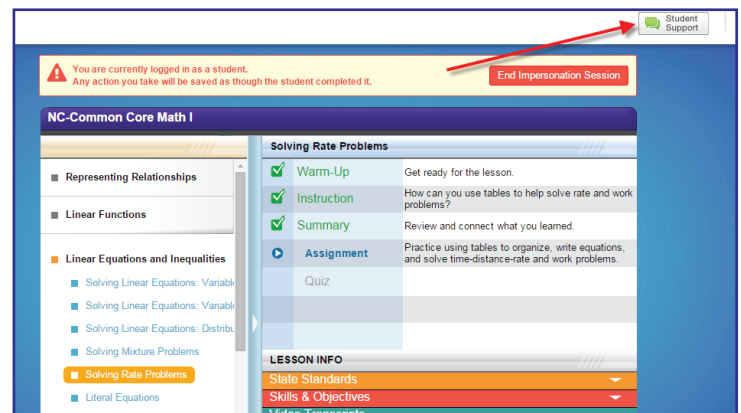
Student Support

You are currently logged in as a student.
Any action you take will be saved as though the student completed it.

End Impersonation Session

NC-Common Core Math I

Representing Relationships

Linear Functions

Linear Equations and Inequalities

Solving Linear Equations: Variabl

Solving Linear Equations: Variabl

Solving Linear Equations: Distribu

Solving Mixture Problems

Solving Rate Problems

Literal Equations

Solving Rate Problems

| | | |
|---|---|---|
| ✓ | Warm-Up | Get ready for the lesson. |
| ✓ | Instruction | How can you use tables to help solve rate and work problems? |
| ✓ | Summary | Review and connect what you learned. |
| | Assignment | Practice using tables to organize, write equations, and solve time-distance-rate and work problems. |
| | Quiz | |

LESSON INFO

State Standards

Skills & Objectives

Video Transcripts